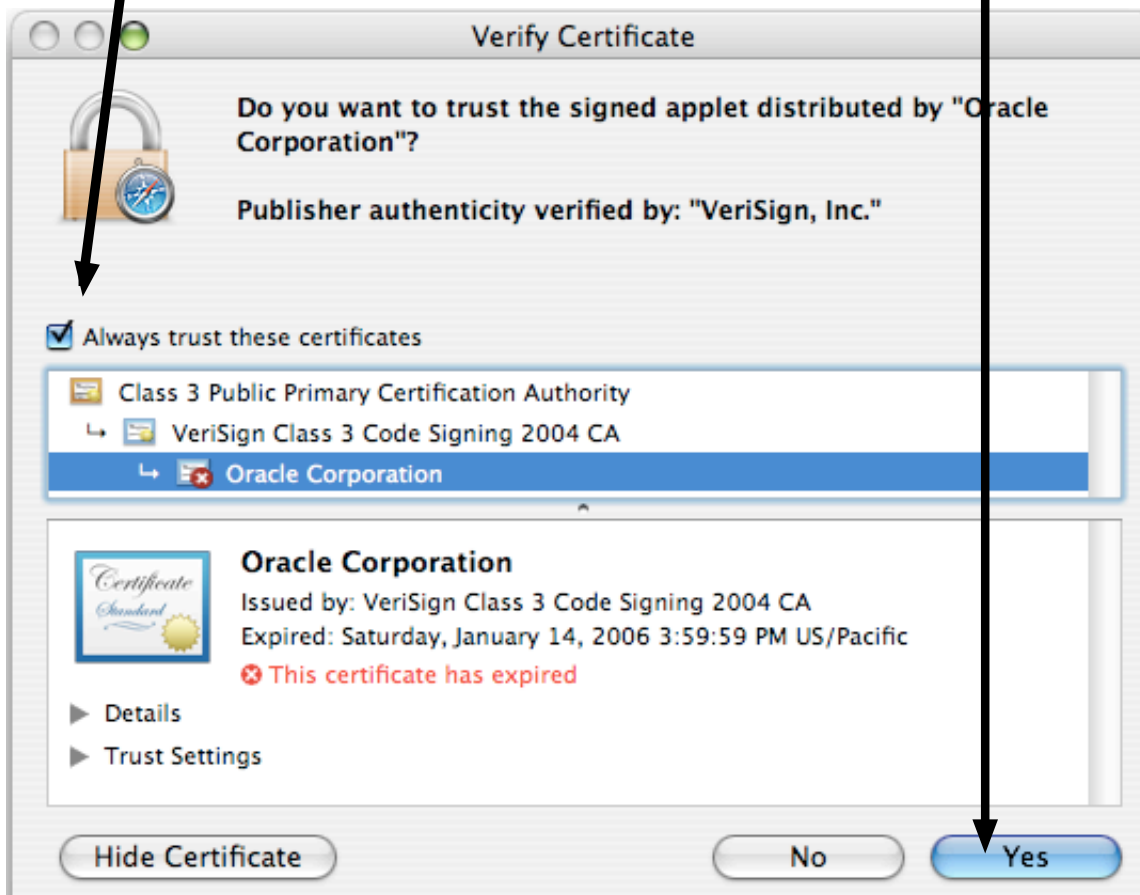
Verify Certificate

Do you want to trust the signed applet distributed by "Oracle Corporation"?

Publisher authenticity verified by: "VeriSign, Inc."

Always trust these certificates

Class 3 Public Primary Certification Authority
↳ VeriSign Class 3 Code Signing 2004 CA
↳ Oracle Corporation

Certificate
Standard

Oracle Corporation
Issued by: VeriSign Class 3 Code Signing 2004 CA
Expired: Saturday, January 14, 2006 3:59:59 PM US/Pacific
This certificate has expired

Details
Trust Settings

Hide Certificate
No
Yes